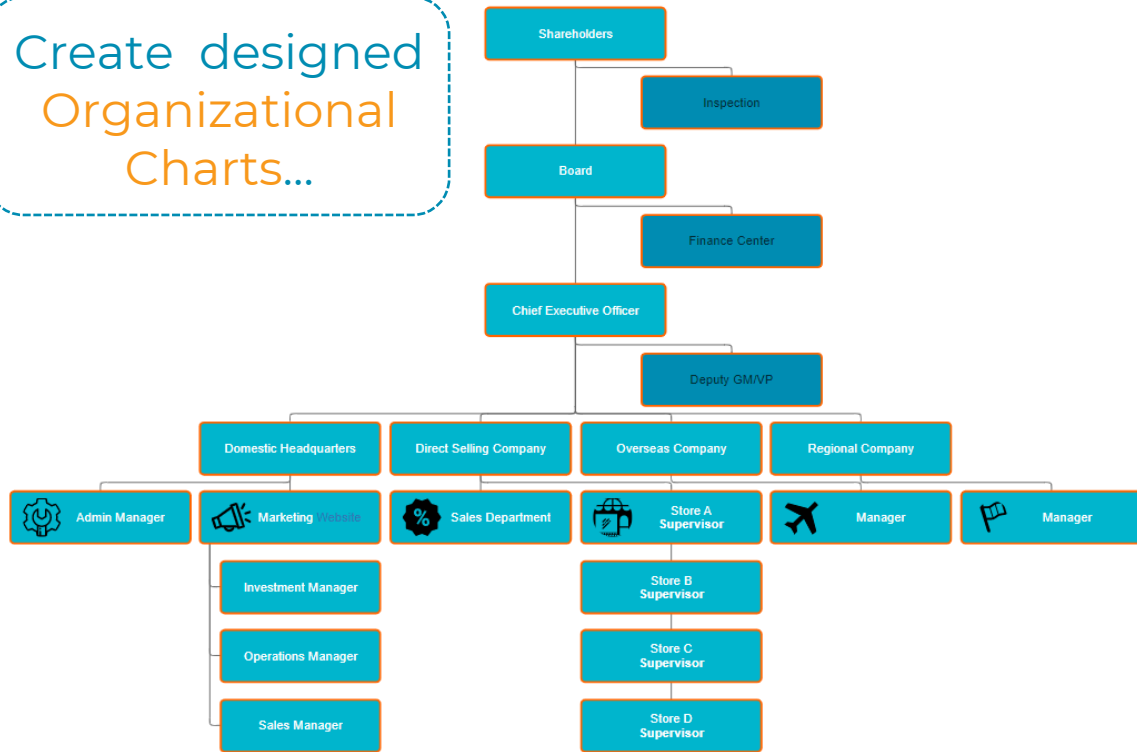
Create designed Organizational Charts...

Shareholders

Inspection

Board

Finance Center

Chief Executive Officer

Deputy GM/VP

Domestic Headquarters

Direct Selling Company

Overseas Company

Regional Company

Admin Manager

Marketing Website

Sales Department

Store A Supervisor

Manager

Manager

Investment Manager

Operations Manager

Sales Manager

Store B Supervisor

Store C Supervisor

Store D Supervisor